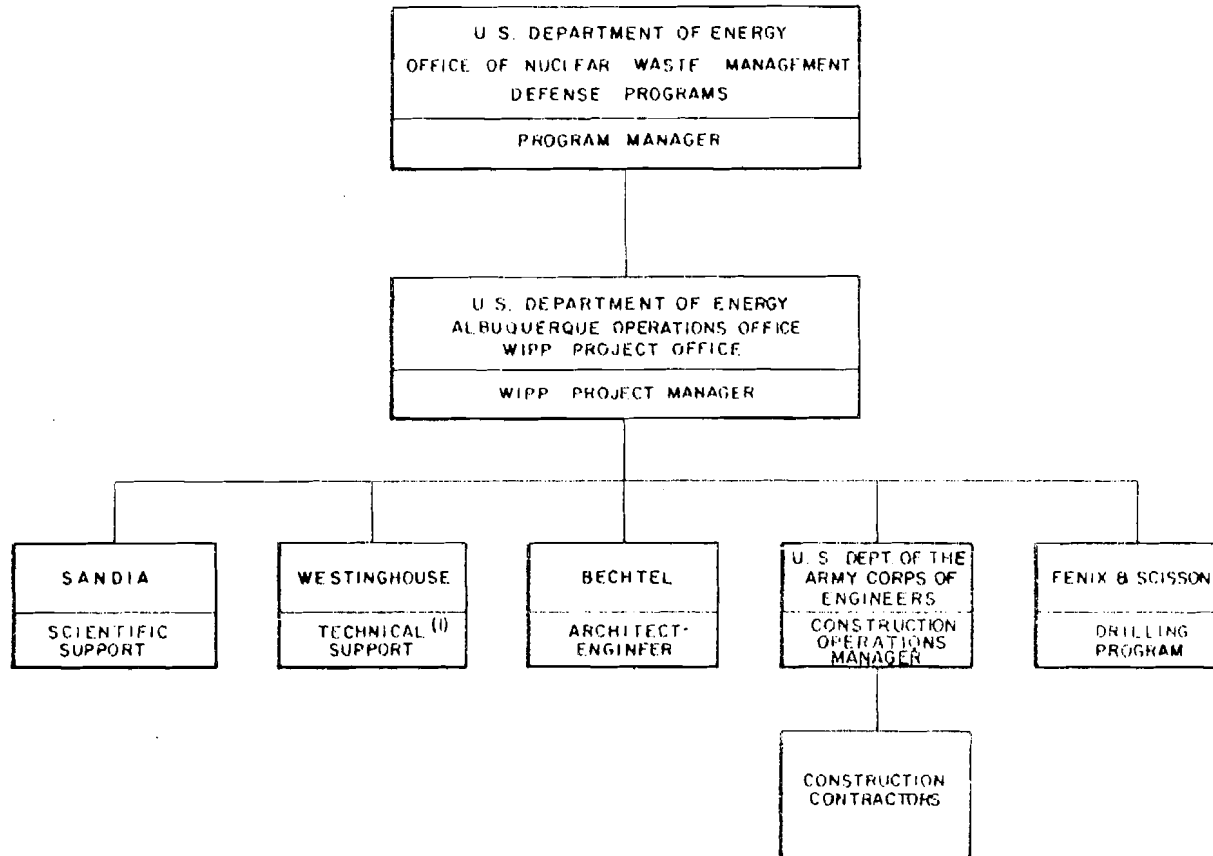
U.S. DEPARTMENT OF ENERGY
OFFICE OF NUCLEAR WASTE MANAGEMENT
DEFENSE PROGRAMS

PROGRAM MANAGER

U.S. DEPARTMENT OF ENERGY
ALBUQUERQUE OPERATIONS OFFICE
WIPP PROJECT OFFICE

WIPP PROJECT MANAGER

SANDIA

SCIENTIFIC SUPPORT

WESTINGHOUSE

TECHNICAL $^{(1)}$ SUPPORT

BECHTEL

ARCHITECT-ENGINEER

U.S. DEPT OF THE ARMY CORPS OF ENGINEERS

CONSTRUCTION OPERATIONS MANAGER

FENIX & SCISSON

DRILLING PROGRAM

CONSTRUCTION CONTRACTORS